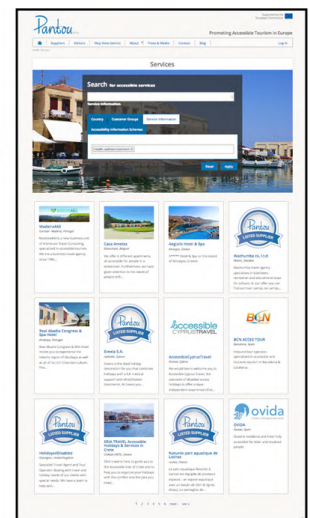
Pantou

Promoting Accessible Tourism in Europe

Suppliers | Visitors | Map View (beta) | About | Press & Media | Contact | Blog | Log in

Services

Search for accessible services

Country | Customer Groups | Service Information

Reset | Apply

Madeira4All

Casa Amistas

Aegialis Hotel & Spa

Washumba co, LLC

Real Abadía Congress & Spa Hotel

Sveeo S.A.

AccessibleCyprusTravel

BCN ACCES TOUR

Holidays4Disabled

DRM TRAVEL Accessible Holidays & Services in Crete

Natourio parc aquatique de Lierne

OVIDA

LISTED SUPPLIER

Accessible CYPRUS TRAVEL

BCN

ovida

1 2 3 4 5 6 next › last »